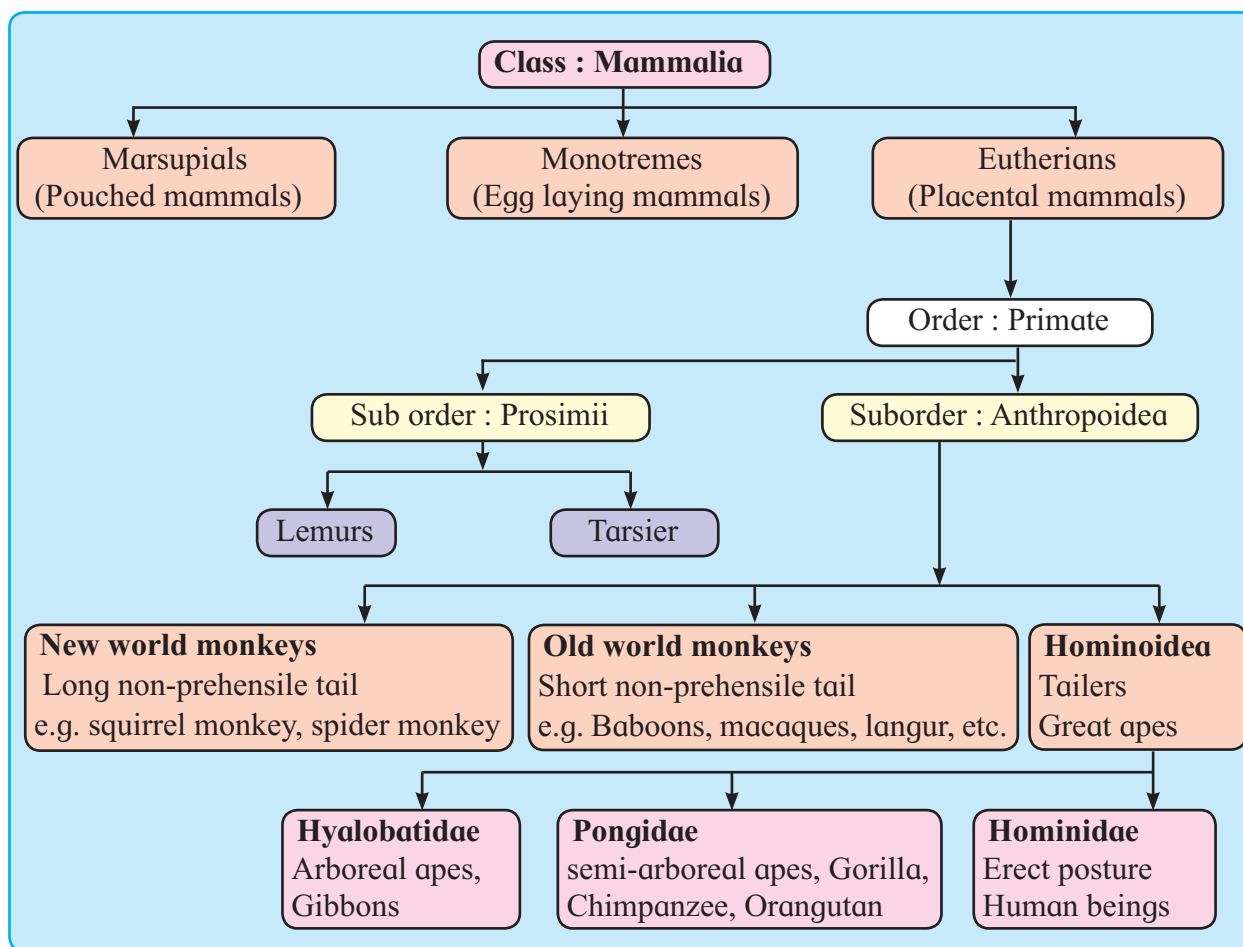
Class : Mammalia

Marsupials (Pouched mammals)

Monotremes (Egg laying mammals)

Eutherians (Placental mammals)

Order : Primate

Sub order : Prosimii

Suborder : Anthropoidea

Lemurs

Tarsier

**New world monkeys**
Long non-prehensile tail
e.g. squirrel monkey, spider monkey

**Old world monkeys**
Short non-prehensile tail
e.g. Baboons, macaques, langur, etc.

**Hominoidea**
Tailers
Great apes

**Hyalobatidae**
Arboreal apes, Gibbons

**Pongidae**
semi-arboreal apes, Gorilla, Chimpanzee, Orangutan

**Hominidae**
Erect posture
Human beings